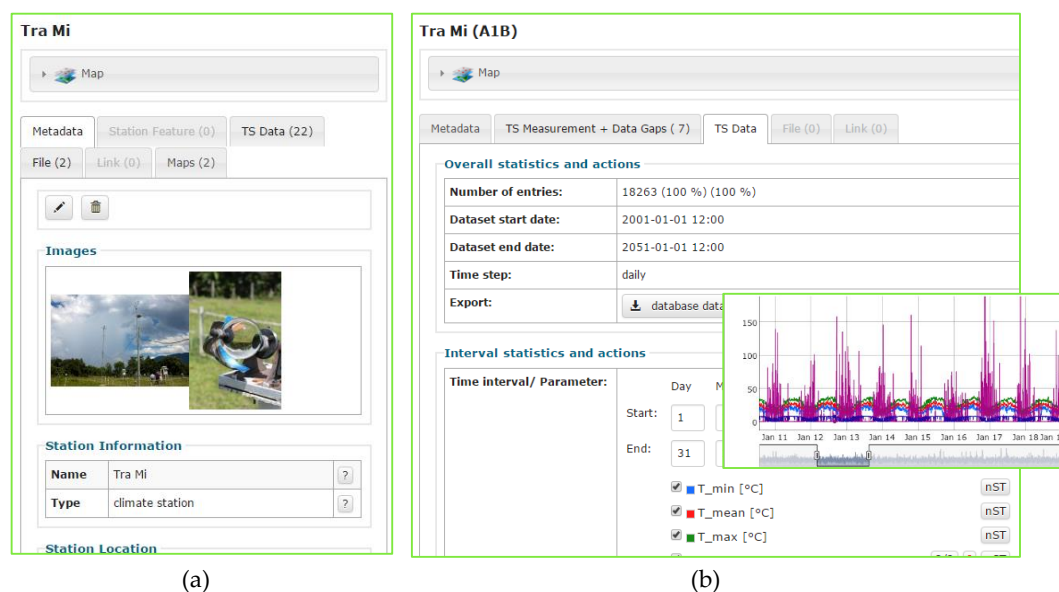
Tra Mi

Map

Metadata | Station Feature (0) | TS Data (22) | File (2) | Link (0) | Maps (2)

Images

Station Information

| Name | Tra Mi | ? |
|---|---|---|
| Type | climate station | ? |

Station Location

(a)

Tra Mi (A1B)

Map

Metadata | TS Measurement + Data Gaps ( 7) | TS Data | File (0) | Link (0)

Overall statistics and actions

| Number of entries: | 18263 (100 %) (100 %) |
|---|---|
| Dataset start date: | 2001-01-01 12:00 |
| Dataset end date: | 2051-01-01 12:00 |
| Time step: | daily |
| Export: | database data |

Interval statistics and actions

Time interval/ Parameter:

Day M

Start: 1

End: 31

T_min [°C] nST

T_mean [°C] nST

T_max [°C] nST

150

100

50

0

Jan 11 Jan 12 Jan 13 Jan 14 Jan 15 Jan 16 Jan 17 Jan 18 Jan 1

(b)